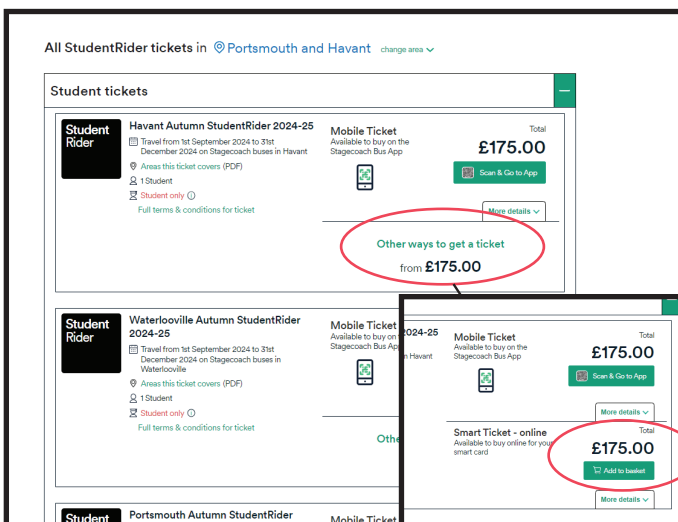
All StudentRider tickets in Portsmouth and Havant change area

Student tickets

Student Rider

Havant Autumn StudentRider 2024-25

Travel from 1st September 2024 to 31st December 2024 on Stagecoach buses in Havant

Areas this ticket covers (PDF)

1 Student

Student only

Full terms & conditions for ticket

Mobile Ticket

Available to buy on the Stagecoach Bus App

Total

£175.00

Scan & Go to App

More details

Other ways to get a ticket

from £175.00

Student Rider

Waterlooville Autumn StudentRider 2024-25

Travel from 1st September 2024 to 31st December 2024 on Stagecoach buses in Waterlooville

Areas this ticket covers (PDF)

1 Student

Student only

Full terms & conditions for ticket

Mobile Ticket

Available to buy on Stagecoach Bus App

Othe

2024-25

in Havant

Mobile Ticket

Available to buy on the Stagecoach Bus App

Total

£175.00

Scan & Go to App

More details

Smart Ticket - online

Available to buy online for your smart card

Total

£175.00

Add to basket

More details

Student

Portsmouth Autumn StudentRider

Mobile Ticket